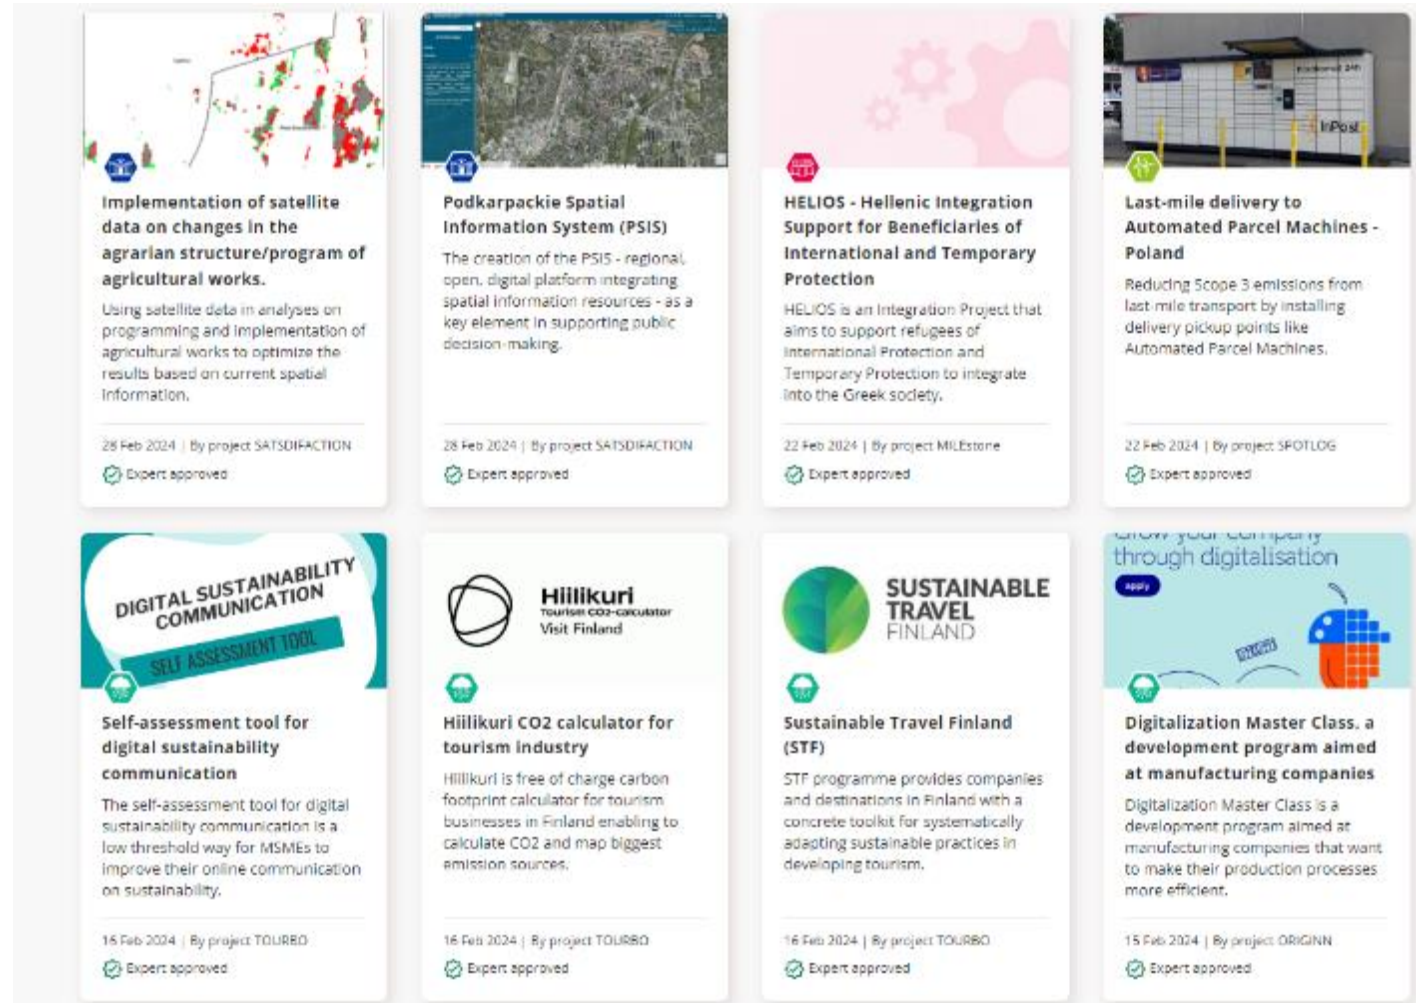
Implementation of satellite data on changes in the agrarian structure/program of agricultural works.

Using satellite data in analyses on programming and implementation of agricultural works to optimize the results based on current spatial information.

28 Feb 2024 | By project SATSDIFACTION

Expert approved

Podkarpackie Spatial Information System (PSIS)

The creation of the PSIS - regional, open, digital platform integrating spatial information resources - as a key element in supporting public decision-making.

28 Feb 2024 | By project SATSDIFACTION

Expert approved

HELIOS - Hellenic Integration Support for Beneficiaries of International and Temporary Protection

HELIOS is an Integration Project that aims to support refugees of International Protection and Temporary Protection to integrate into the Greek society.

22 Feb 2024 | By project MILEstone

Expert approved

InPost

Last-mile delivery to Automated Parcel Machines - Poland

Reducing Scope 3 emissions from last-mile transport by installing delivery pickup points like Automated Parcel Machines.

22 Feb 2024 | By project SPOTLOG

Expert approved

DIGITAL SUSTAINABILITY COMMUNICATION

SELF ASSESSMENT TOOL

Self-assessment tool for digital sustainability communication

The self-assessment tool for digital sustainability communication is a low threshold way for MSMEs to improve their online communication on sustainability.

16 Feb 2024 | By project TOURBO

Expert approved

Hiilikuri
Tourism CO2-calculator
Visit Finland

Hiilikuri CO2 calculator for tourism industry

Hiilikuri is free of charge carbon footprint calculator for tourism businesses in Finland enabling to calculate CO2 and map biggest emission sources.

16 Feb 2024 | By project TOURBO

Expert approved

SUSTAINABLE TRAVEL FINLAND

Sustainable Travel Finland (STF)

STF programme provides companies and destinations in Finland with a concrete toolkit for systematically adapting sustainable practices in developing tourism.

16 Feb 2024 | By project TOURBO

Expert approved

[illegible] through digitalisation

Apply

Digitalization Master Class, a development program aimed at manufacturing companies

Digitalization Master Class is a development program aimed at manufacturing companies that want to make their production processes more efficient.

15 Feb 2024 | By project ORIGINN

Expert approved